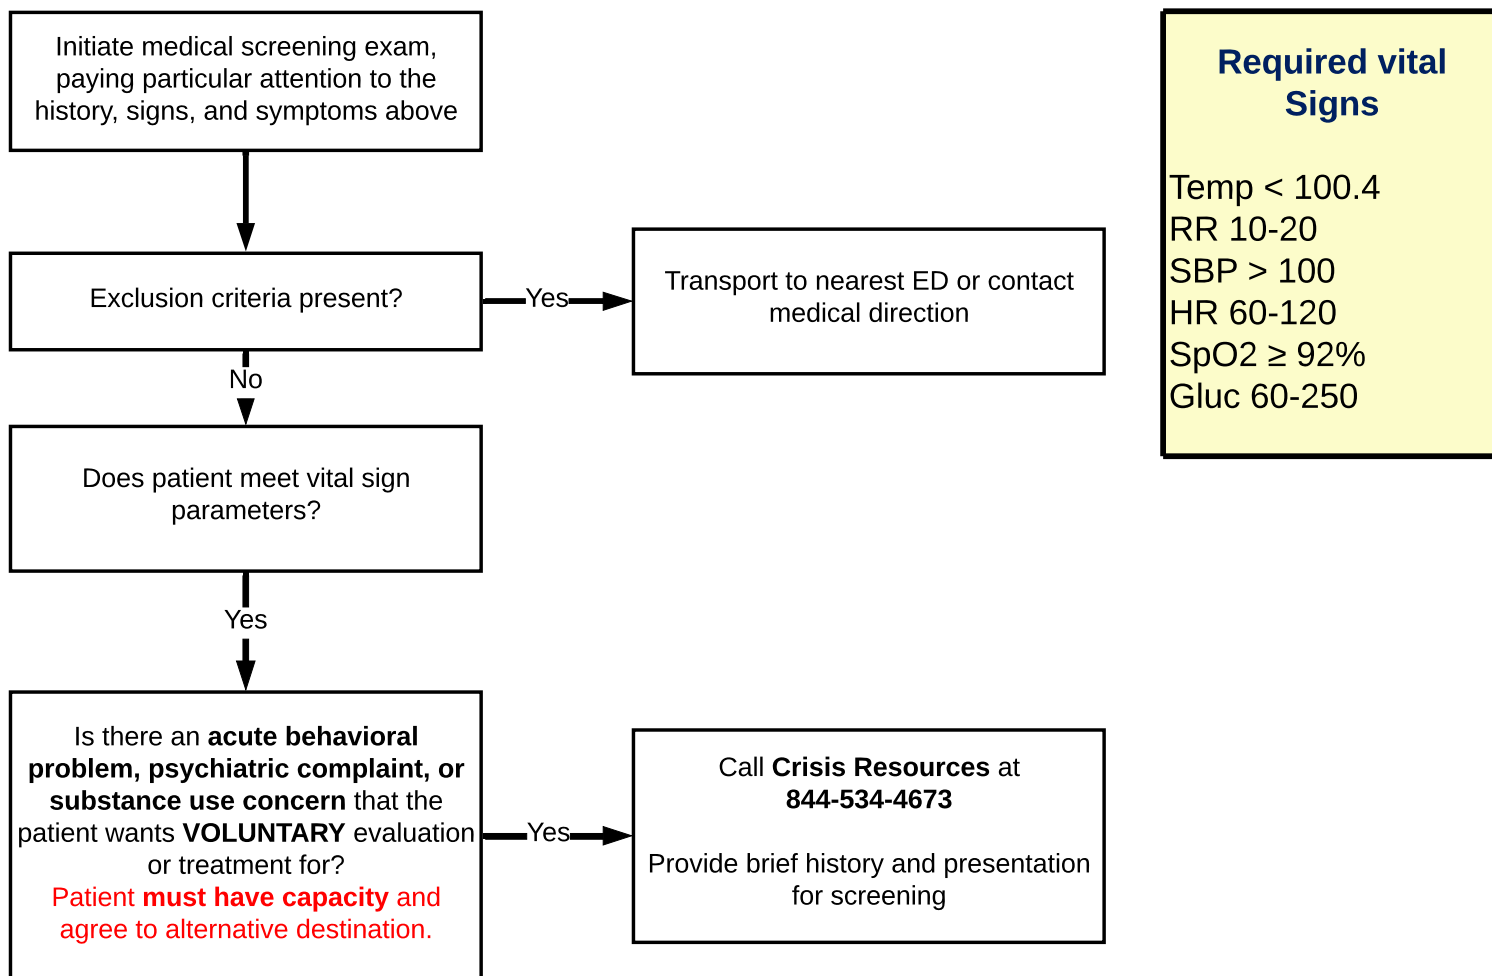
Initiate medical screening exam, paying particular attention to the history, signs, and symptoms above

Exclusion criteria present?

Yes

Transport to nearest ED or contact medical direction

No

Does patient meet vital sign parameters?

Yes

Is there an **acute behavioral problem, psychiatric complaint, or substance use concern** that the patient wants **VOLUNTARY** evaluation or treatment for?
Patient **must have capacity** and agree to alternative destination.

Yes

Call **Crisis Resources** at **844-534-4673**

Provide brief history and presentation for screening

Required vital Signs

Temp < 100.4
RR 10-20
SBP > 100
HR 60-120
SpO2 ≥ 92%
Gluc 60-250